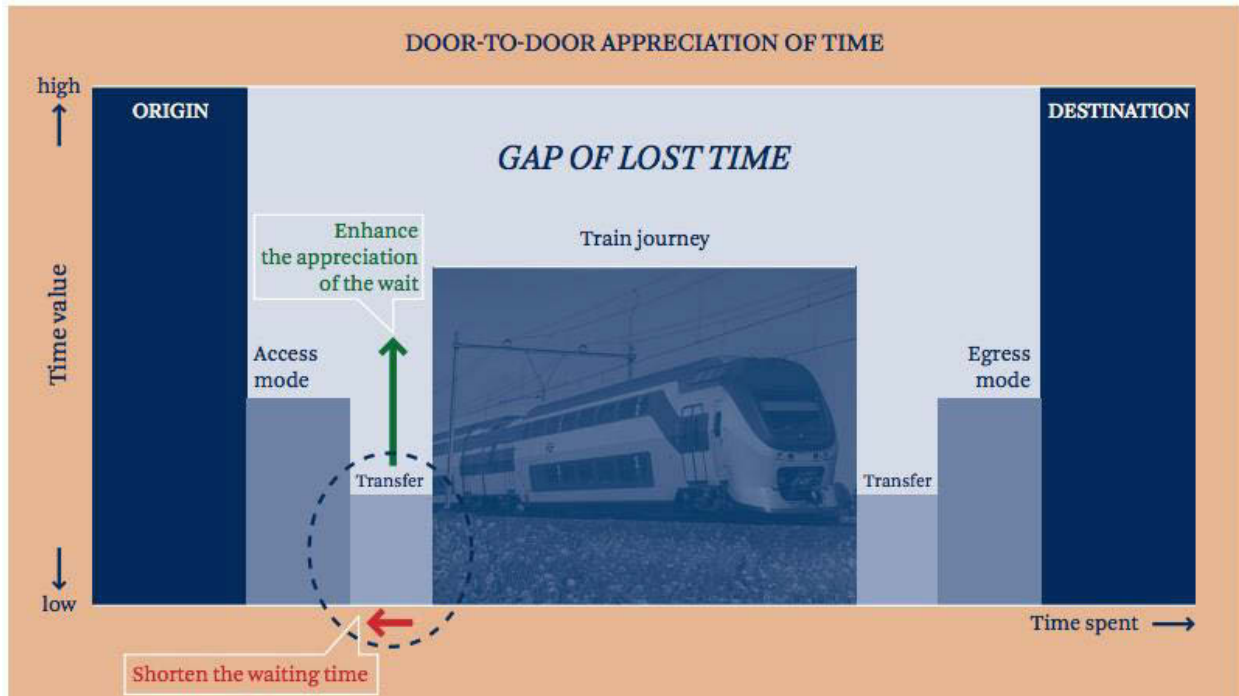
DOOR-TO-DOOR APPRECIATION OF TIME

high

ORIGIN

DESTINATION

GAP OF LOST TIME

Enhance the appreciation of the wait

Train journey

Time value

Access mode

Egress mode

Transfer

Transfer

low

Time spent

Shorten the waiting time